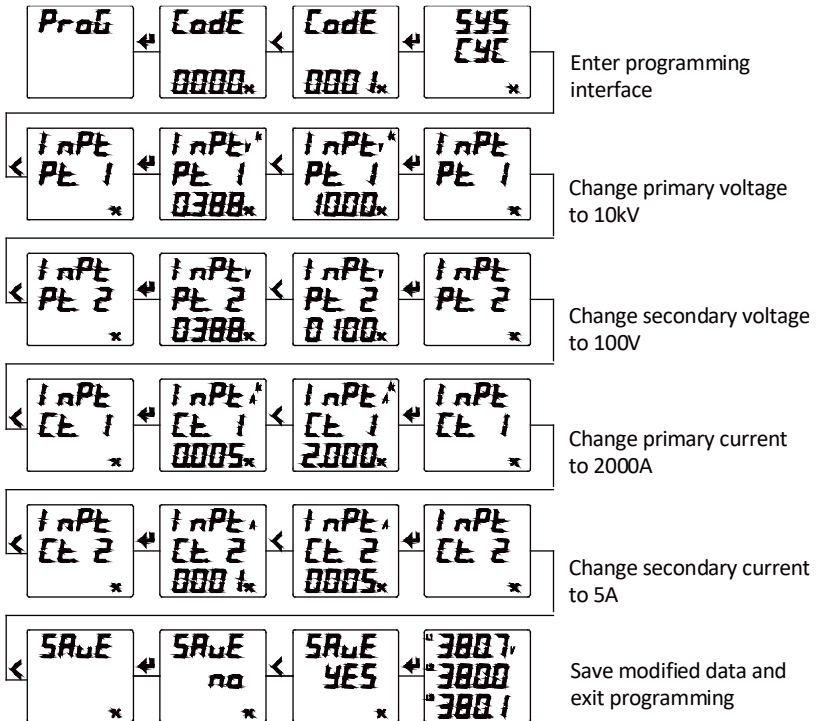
ProG
CodE 0000
CodE 0001
SYS CYC
Enter programming interface

InPt Pt 1
InPt Pt 1 0.388
InPt Pt 1 10.00
InPt Pt 1
Change primary voltage to 10kV

InPt Pt 2
InPt Pt 2 0388
InPt Pt 2 0100
InPt Pt 2
Change secondary voltage to 100V

InPt Ct 1
InPt Ct 1 0.005
InPt Ct 1 2.000
InPt Ct 1
Change primary current to 2000A

InPt Ct 2
InPt Ct 2 0001
InPt Ct 2 0005
InPt Ct 2
Change secondary current to 5A

SAuE
SAuE no
SAuE YES
380.7 380.0 380.1
Save modified data and exit programming